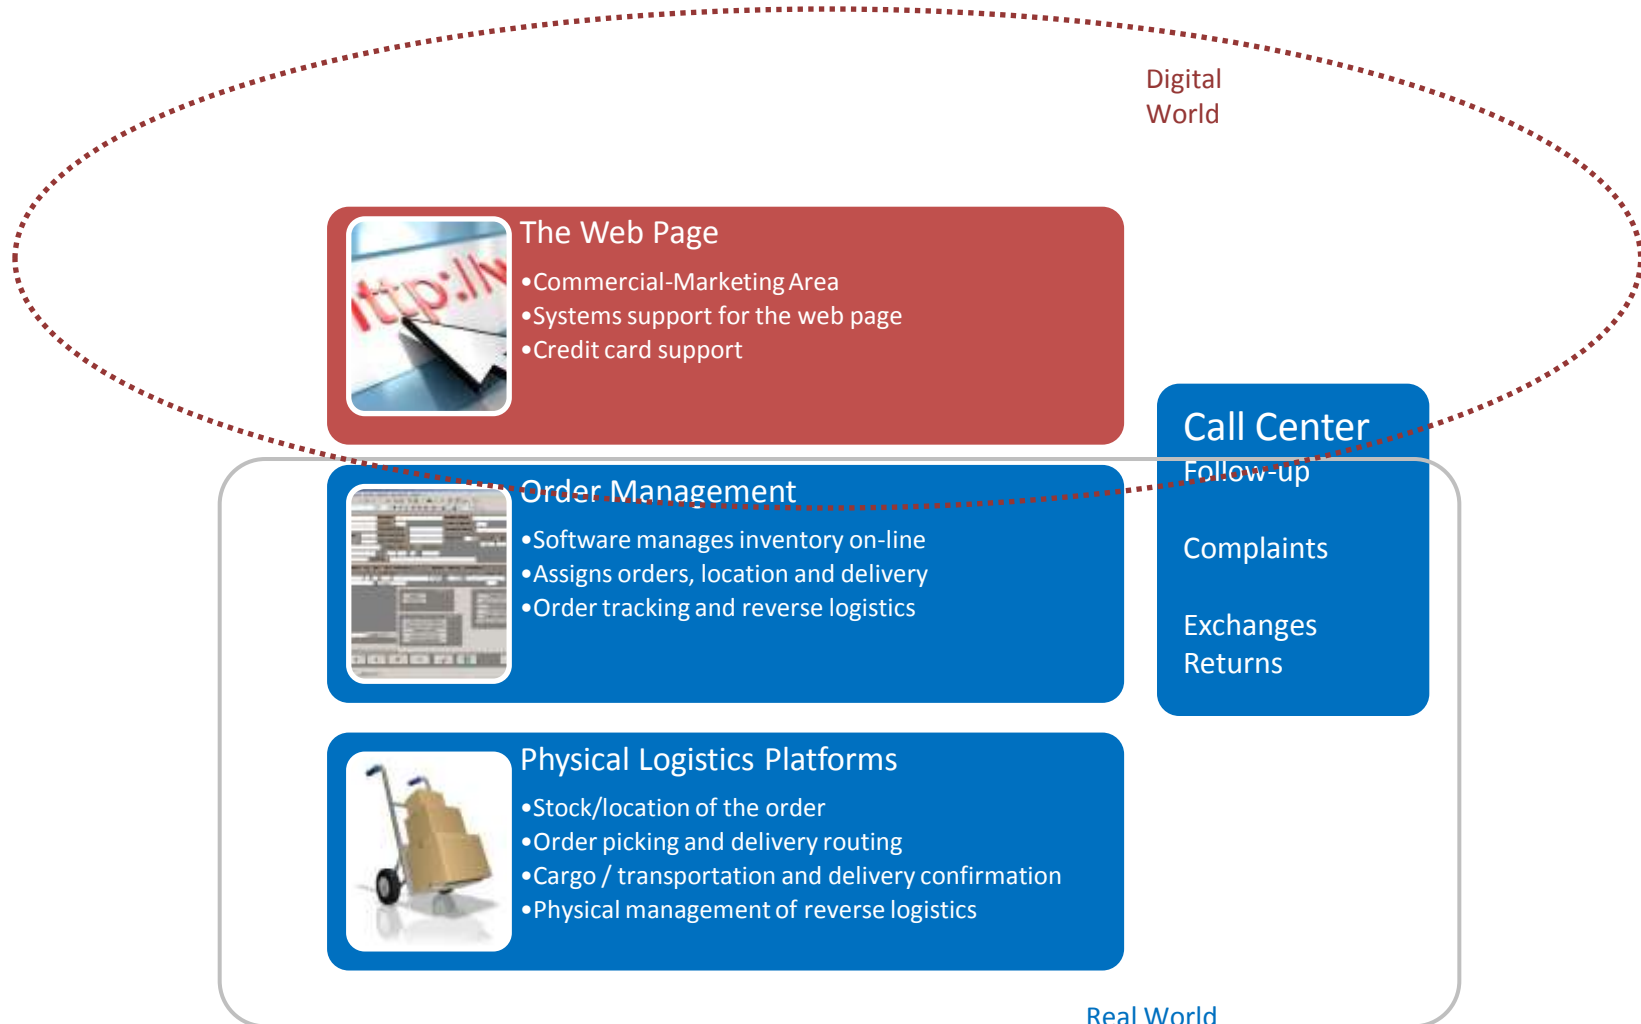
Digital World

The Web Page
•Commercial-Marketing Area
•Systems support for the web page
•Credit card support

Call Center
Follow-up

Complaints

Exchanges
Returns

Order Management
•Software manages inventory on-line
•Assigns orders, location and delivery
•Order tracking and reverse logistics

Physical Logistics Platforms
•Stock/location of the order
•Order picking and delivery routing
•Cargo / transportation and delivery confirmation
•Physical management of reverse logistics

Real World